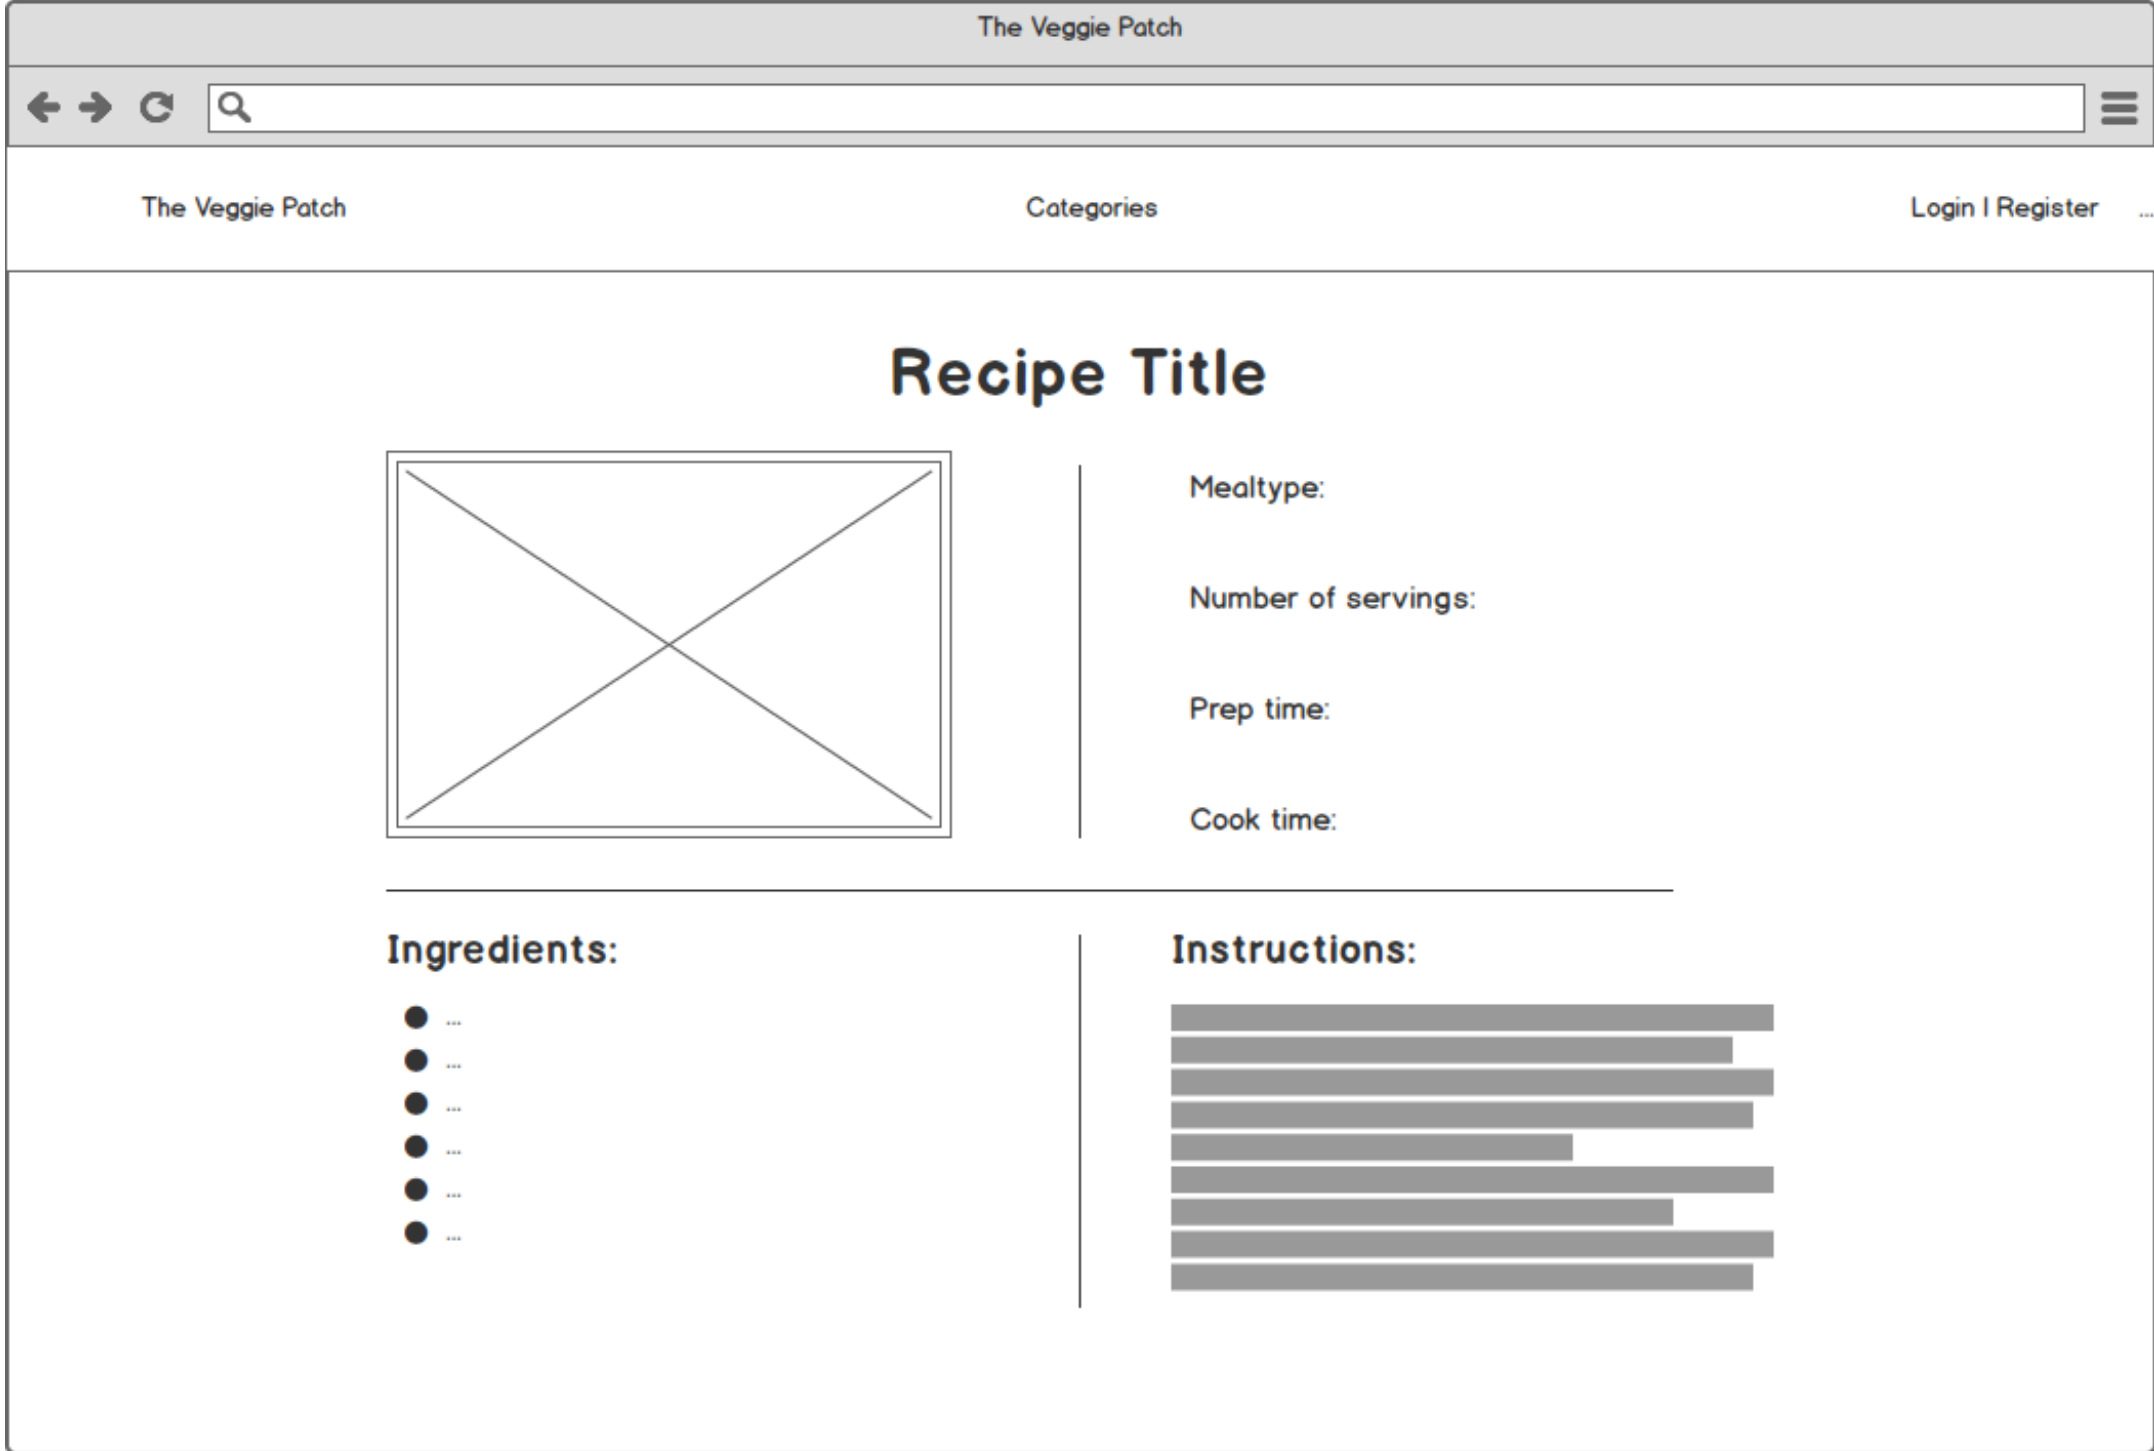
The Veggie Patch

The Veggie Patch

Categories

Login I Register ...

Recipe Title

Mealtype:

Number of servings:

Prep time:

Cook time:

Ingredients:

- ...
- ...
- ...
- ...
- ...
- ...

Instructions: